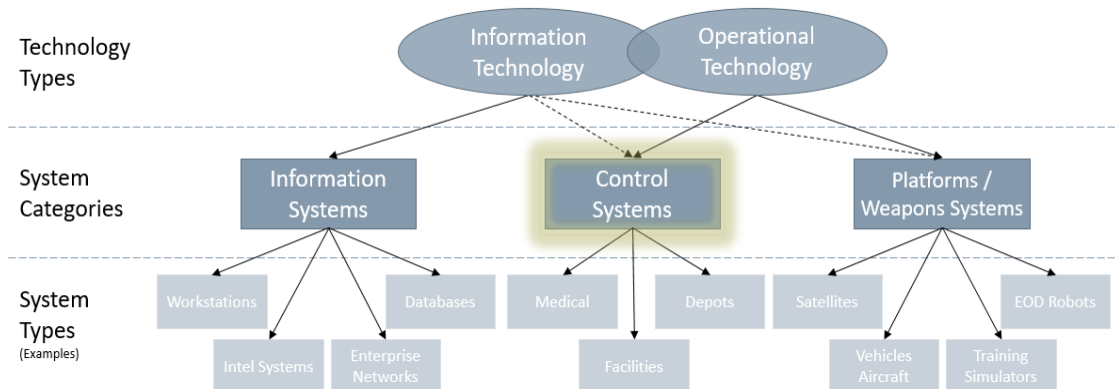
Technology Types

Information Technology

Operational Technology

System Categories

Information Systems

Control Systems

Platforms / Weapons Systems

System Types
(Examples)

Workstations

Intel Systems

Enterprise Networks

Databases

Medical

Facilities

Depots

Satellites

Vehicles Aircraft

Training Simulators

EOD Robots